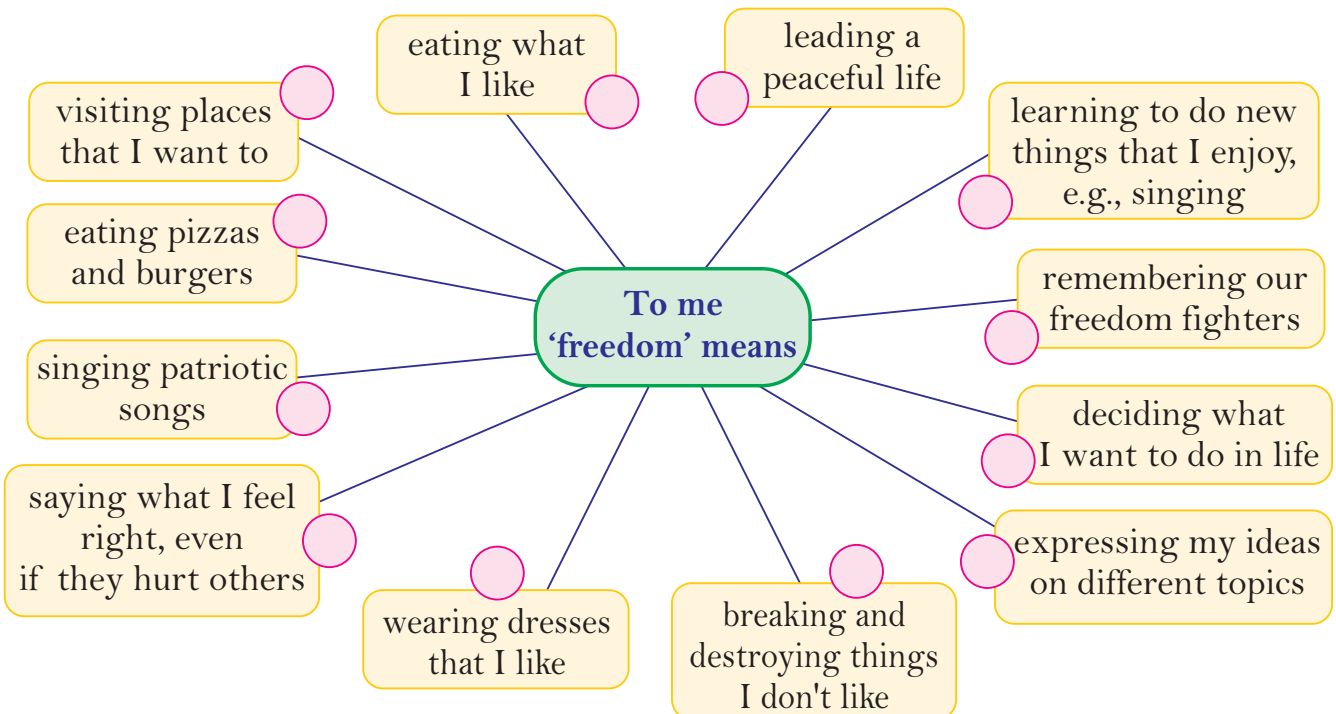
To me 'freedom' means

eating what I like

leading a peaceful life

visiting places that I want to

learning to do new things that I enjoy, e.g., singing

eating pizzas and burgers

remembering our freedom fighters

singing patriotic songs

deciding what I want to do in life

saying what I feel right, even if they hurt others

expressing my ideas on different topics

wearing dresses that I like

breaking and destroying things I don't like